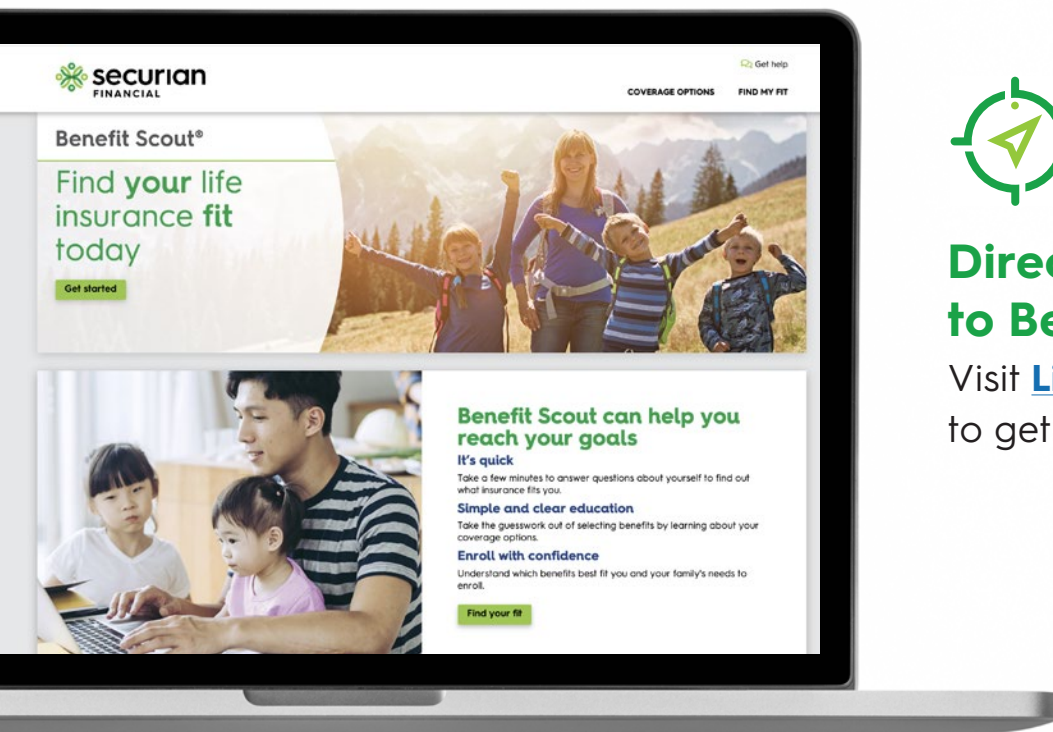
securian
FINANCIAL

Get help

COVERAGE OPTIONS FIND MY FIT

Benefit Scout®

Find your life insurance fit today

Get started

Benefit Scout can help you reach your goals

It's quick

Take a few minutes to answer questions about yourself to find out what insurance fits you.

Simple and clear education

Take the guesswork out of selecting benefits by learning about your coverage options.

Enroll with confidence

Understand which benefits best fit you and your family's needs to enroll.

Find your fit

Direc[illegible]
to Be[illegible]
Visit Li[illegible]
to get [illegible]